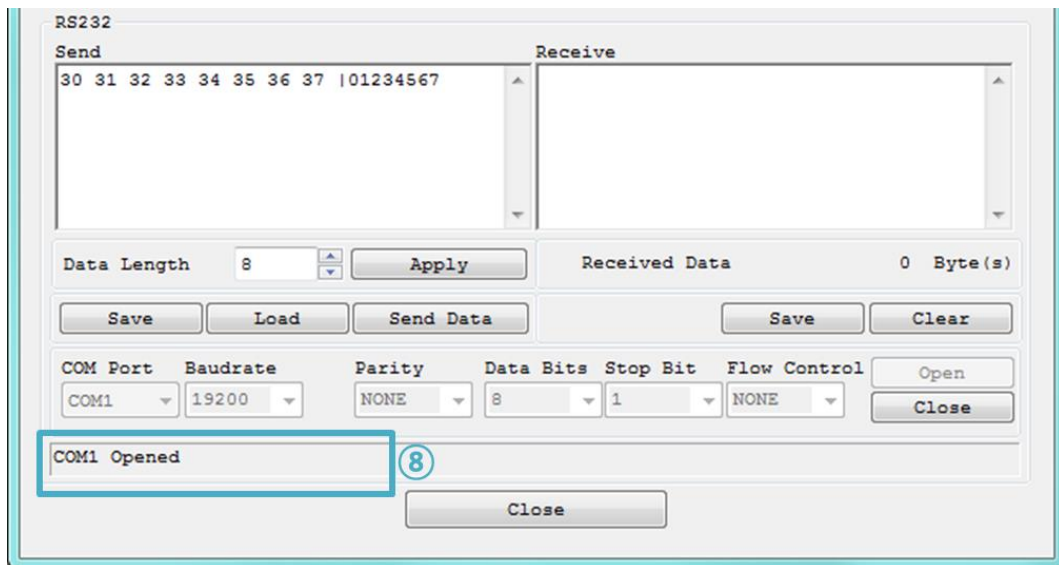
RS232

Send

30 31 32 33 34 35 36 37 |01234567

Receive

Data Length 8 Apply

Received Data 0 Byte(s)

Save Load Send Data

Save Clear

COM Port Baudrate Parity Data Bits Stop Bit Flow Control

COM1 19200 NONE 8 1 NONE

Open

Close

COM1 Opened

8

Close